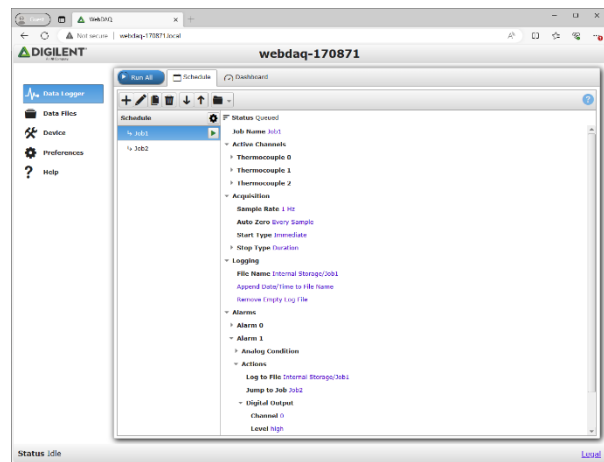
Guest WebDAQ × +

Not secure | webdaq-170871.local

DIGILENT

webdaq-170871

Data Logger
Data Files
Device
Preferences
Help

Run All
Schedule
Dashboard

Schedule
Job1
Job2

Status Queued
Job Name Job1
Active Channels
Thermocouple 0
Thermocouple 1
Thermocouple 2
Acquisition
Sample Rate 1 Hz
Auto Zero Every Sample
Start Type Immediate
Stop Type Duration
Logging
File Name Internal Storage/Job1
Append Date/Time to File Name
Remove Empty Log File
Alarms
Alarm 0
Alarm 1
Analog Condition
Actions
Log to File Internal Storage/Job1
Jump to Job Job2
Digital Output
Channel 0
Level high

Status Idle
Legal